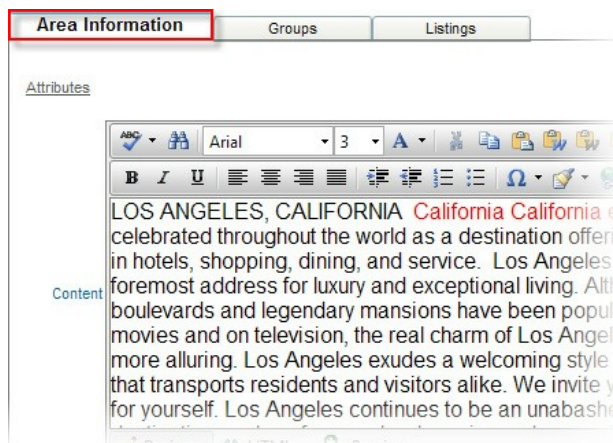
Area Information | Groups | Listings

Attributes

Arial 3

B I U

Content

LOS ANGELES, CALIFORNIA California California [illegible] celebrated throughout the world as a destination offeri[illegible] in hotels, shopping, dining, and service. Los Angeles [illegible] foremost address for luxury and exceptional living. Alth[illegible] boulevards and legendary mansions have been popul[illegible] movies and on television, the real charm of Los Angel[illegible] more alluring. Los Angeles exudes a welcoming style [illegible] that transports residents and visitors alike. We invite y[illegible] for yourself. Los Angeles continues to be an unabash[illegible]